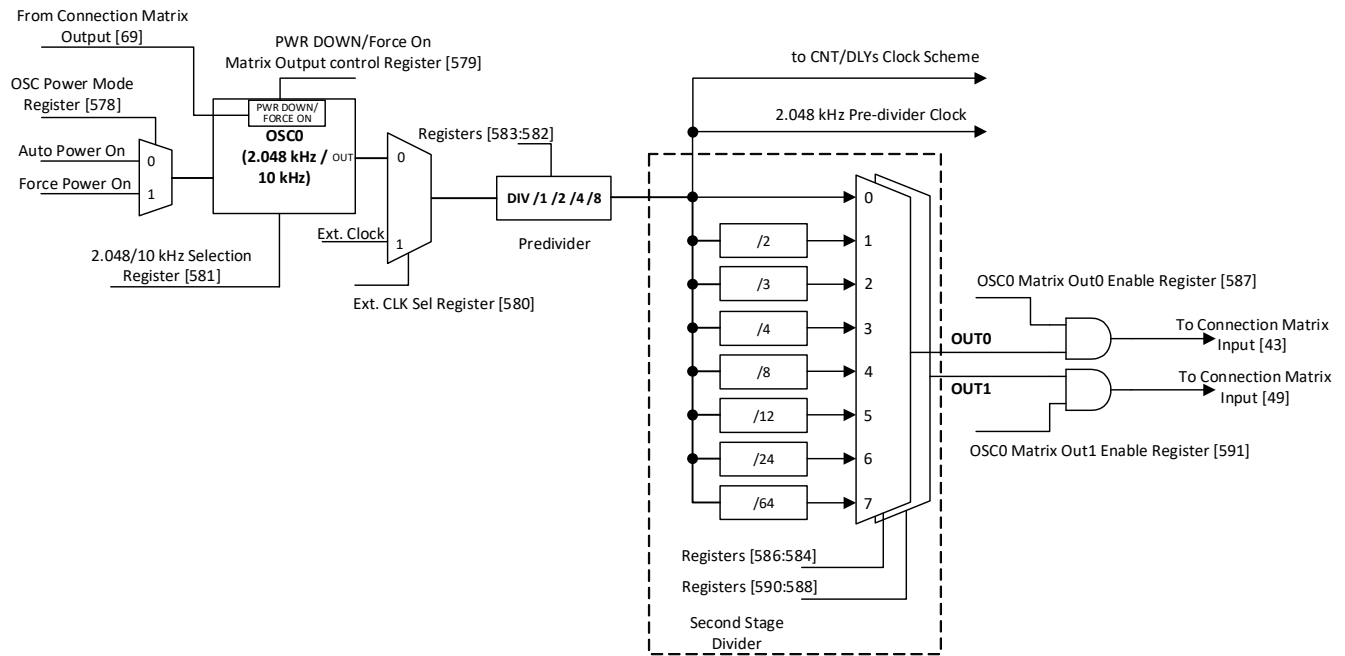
From Connection Matrix Output [69]

PWR DOWN/Force On Matrix Output control Register [579]

OSC Power Mode Register [578]

Auto Power On

Force Power On

0

1

PWR DOWN/ FORCE ON

OSC0

(2.048 kHz / 10 kHz)

OUT

2.048/10 kHz Selection Register [581]

0

Ext. Clock

1

Ext. CLK Sel Register [580]

Registers [583:582]

DIV /1 /2 /4 /8

Predivider

to CNT/DLYs Clock Scheme

2.048 kHz Pre-divider Clock

0

/2

1

/3

2

/4

3

/8

4

/12

5

/24

6

/64

7

Registers [586:584]

Registers [590:588]

Second Stage Divider

OSC0 Matrix Out0 Enable Register [587]

OUT0

To Connection Matrix Input [43]

OUT1

To Connection Matrix Input [49]

OSC0 Matrix Out1 Enable Register [591]